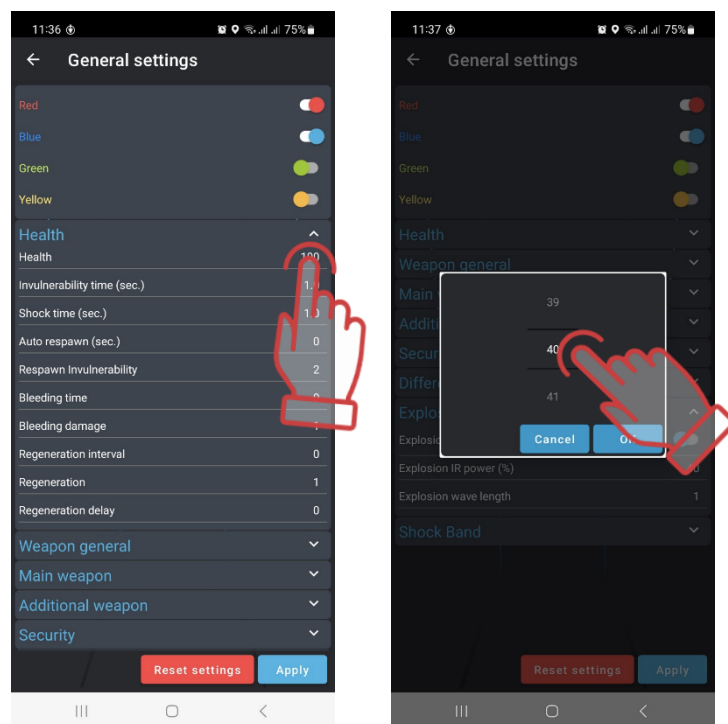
11:36 75%

General settings

Red

Blue

Green

Yellow

Health

Health 100

Invulnerability time (sec.) 1.0

Shock time (sec.) 1.0

Auto respawn (sec.) 0

Respawn Invulnerability 2

Bleeding time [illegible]

Bleeding damage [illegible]

Regeneration interval 0

Regeneration 1

Regeneration delay 0

Weapon general

Main weapon

Additional weapon

Security

Reset settings Apply

11:37 75%

General settings

Red

Blue

Green

Yellow

Health

Weapon general

Main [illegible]

Additi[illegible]

Secur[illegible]

Differ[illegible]

Explo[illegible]

Explosio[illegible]

39

40

41

Cancel OK

Explosion IR power (%) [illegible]

Explosion wave length 1

Shock Band

Reset settings Apply